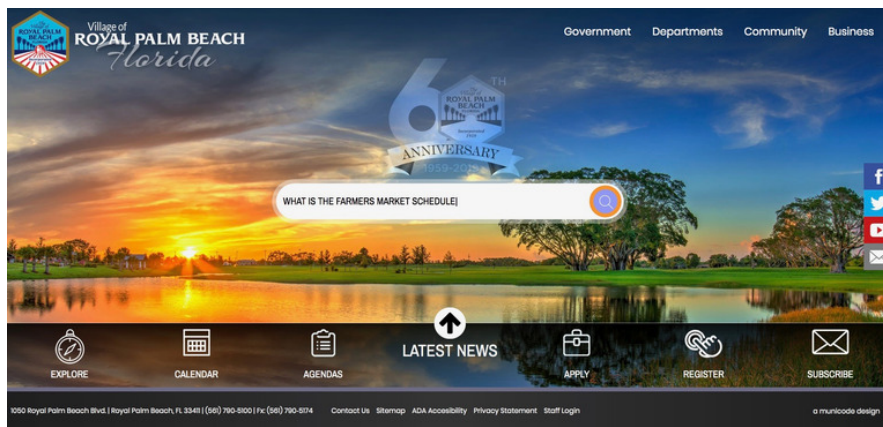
ROYAL PALM BEACH

Village of
ROYAL PALM BEACH
Florida

Government Departments Community Business

6
TH
ROYAL PALM BEACH
ANNIVERSARY
1959-20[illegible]

WHAT IS THE FARMERS MARKET SCHEDULE|

EXPLORE CALENDAR AGENDAS LATEST NEWS APPLY REGISTER SUBSCRIBE

1050 Royal Palm Beach Blvd. | Royal Palm Beach, FL 33411 | (561) 790-5100 | Fx: (561) 790-5174 Contact Us Sitemap ADA Accessibility Privacy Statement Staff Login a municode design